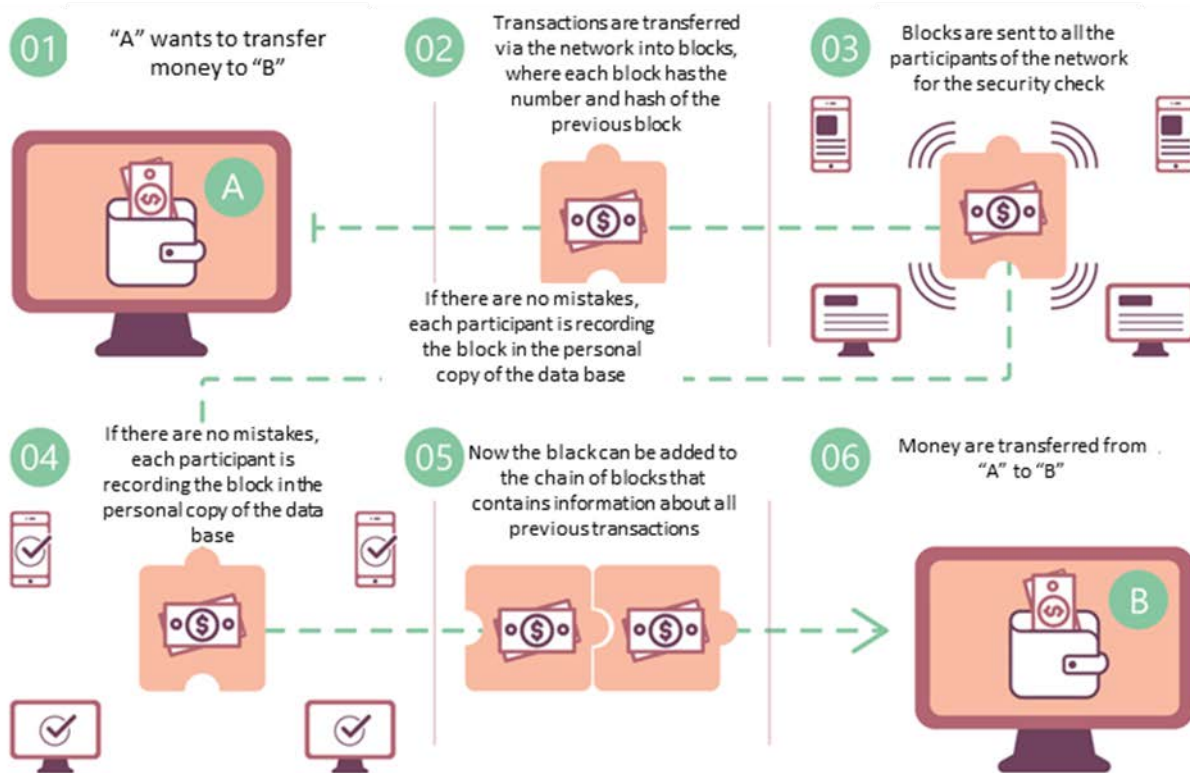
01

"A" wants to transfer money to "B"

02

Transactions are transferred via the network into blocks, where each block has the number and hash of the previous block

03

Blocks are sent to all the participants of the network for the security check

A

If there are no mistakes, each participant is recording the block in the personal copy of the data base

04

If there are no mistakes, each participant is recording the block in the personal copy of the data base

05

Now the black can be added to the chain of blocks that contains information about all previous transactions

06

Money are transferred from "A" to "B"

B